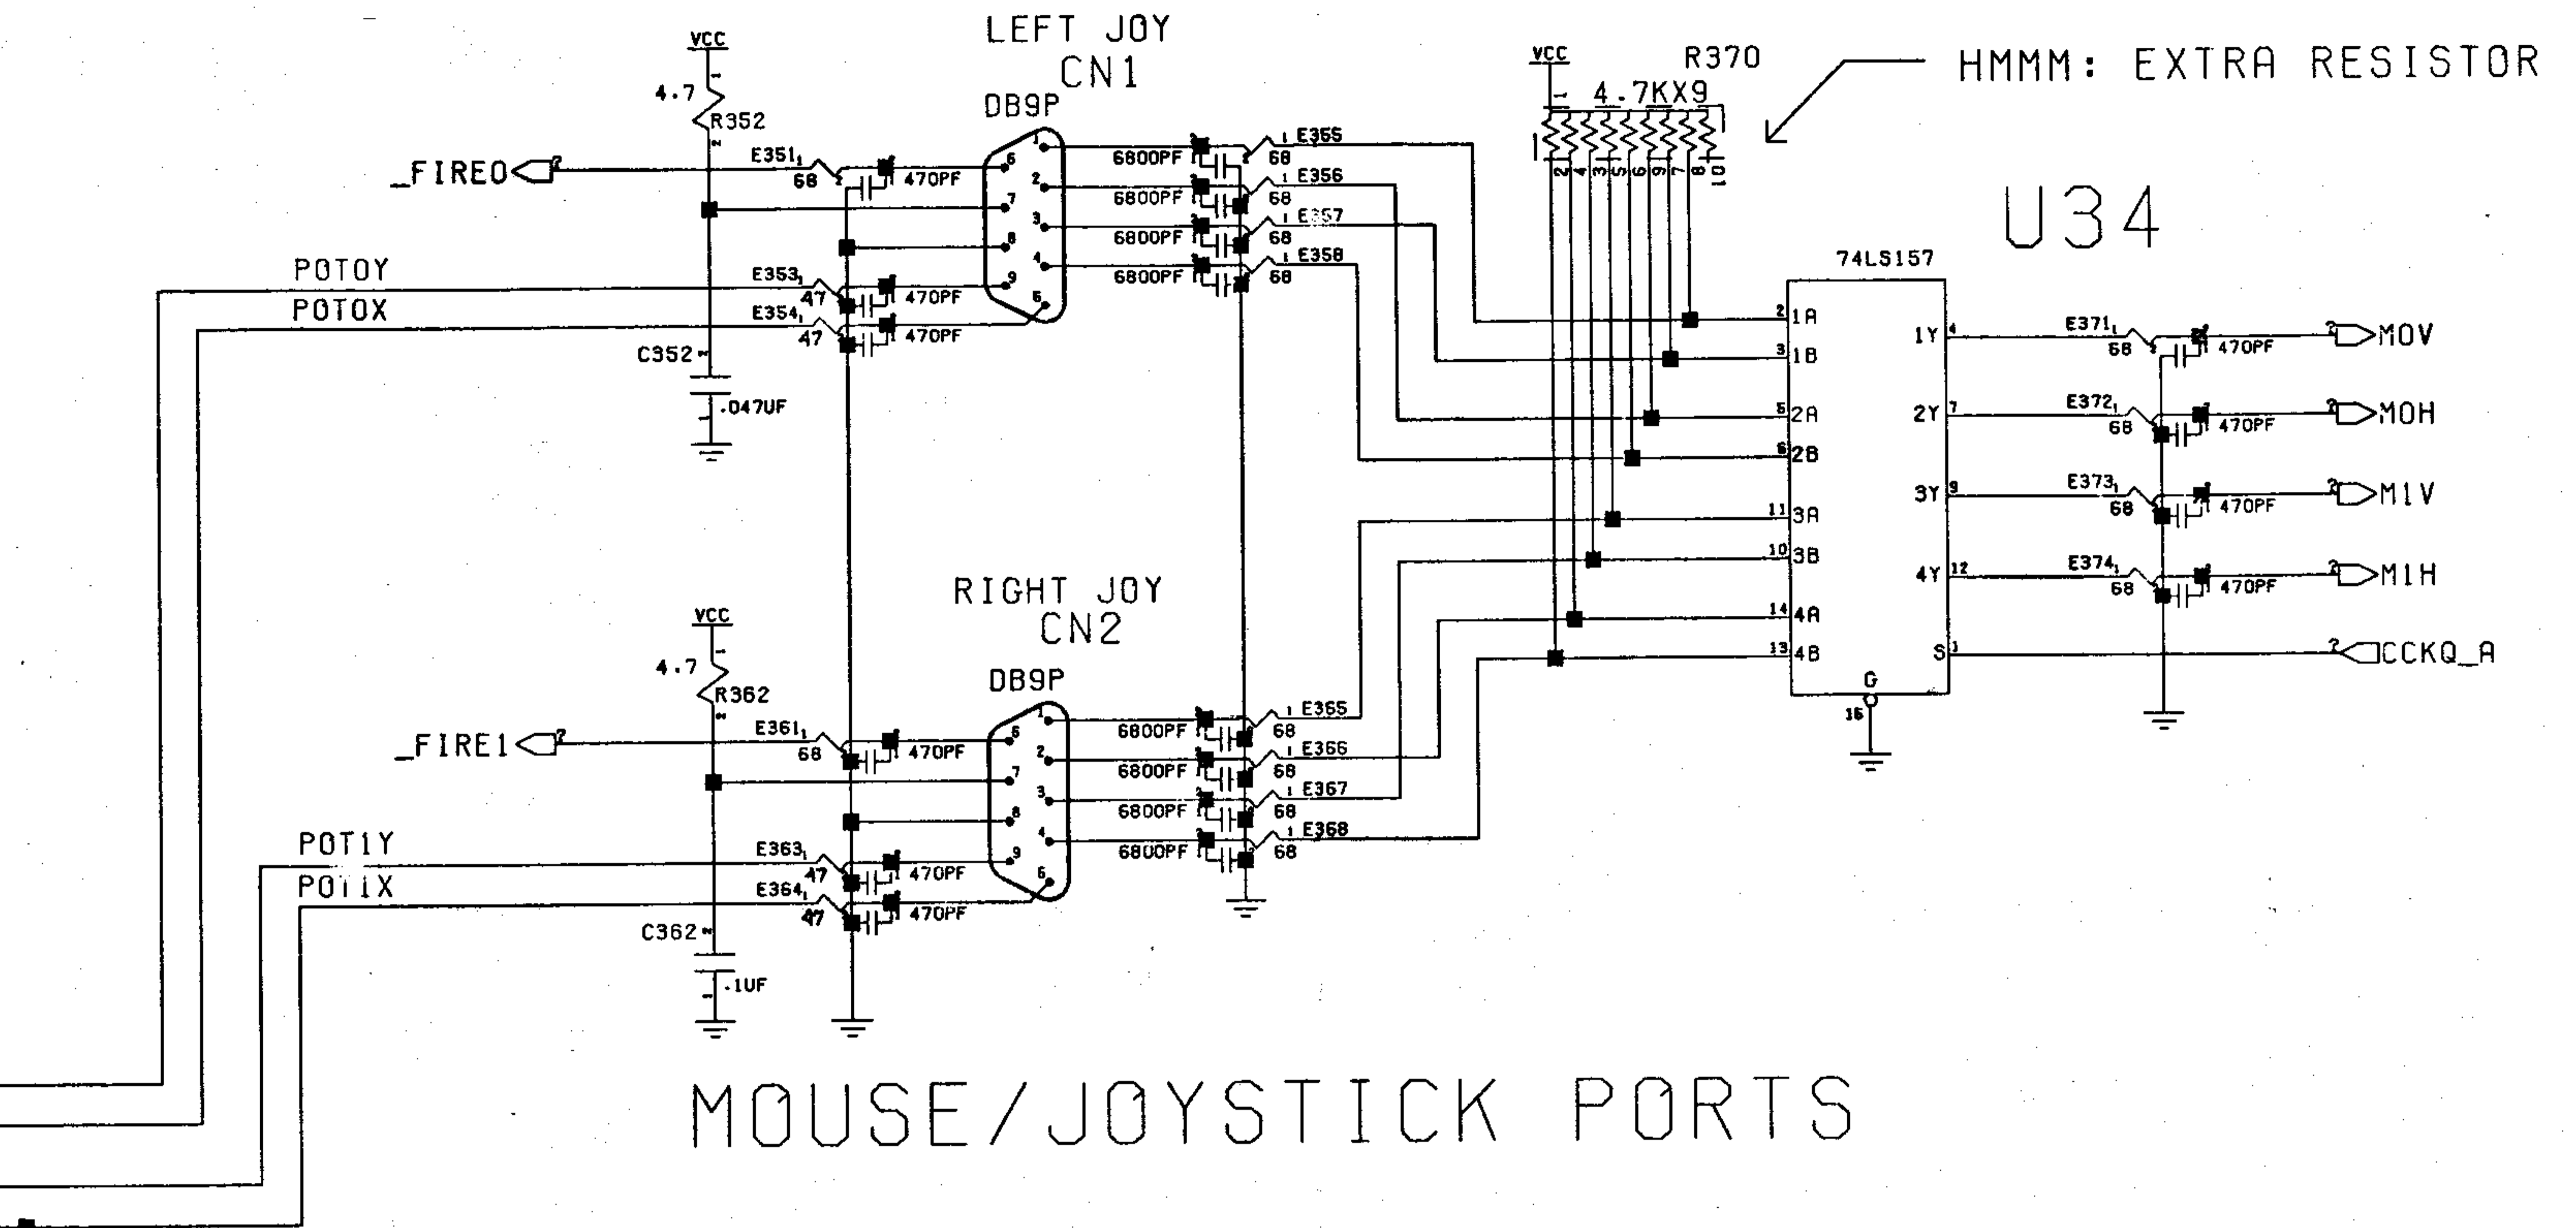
VCC
4.7
R352
LEFT JOY
CN1
DB9P
E351
68
470PF
_FIRE0
POT0Y
POT0X
E353
47
470PF
E354
47
470PF
C352
.047UF
1 2 3 4 5 6 7 8 9
6800PF
E355
68
6800PF
E356
68
6800PF
E357
68
6800PF
E358
68
VCC
R370
4.7KX9
1 2 3 4 5 6 7 8 9 10
HMMM: EXTRA RESISTOR
U34
74LS157
2 1A
3 1B
5 2A
6 2B
11 3A
10 3B
14 4A
13 4B
1Y 4
2Y 7
3Y 9
4Y 12
S 1
G
15
E371
68
470PF
M0V
E372
68
470PF
M0H
E373
68
470PF
M1V
E374
68
470PF
M1H
CCKQ_A
VCC
4.7
R362
RIGHT JOY
CN2
DB9P
E361
68
470PF
_FIRE1
POT1Y
POT1X
E363
47
470PF
E364
47
470PF
C362
.1UF
6800PF
E365
68
6800PF
E366
68
6800PF
E367
68
6800PF
E368
68
MOUSE/JOYSTICK PORTS